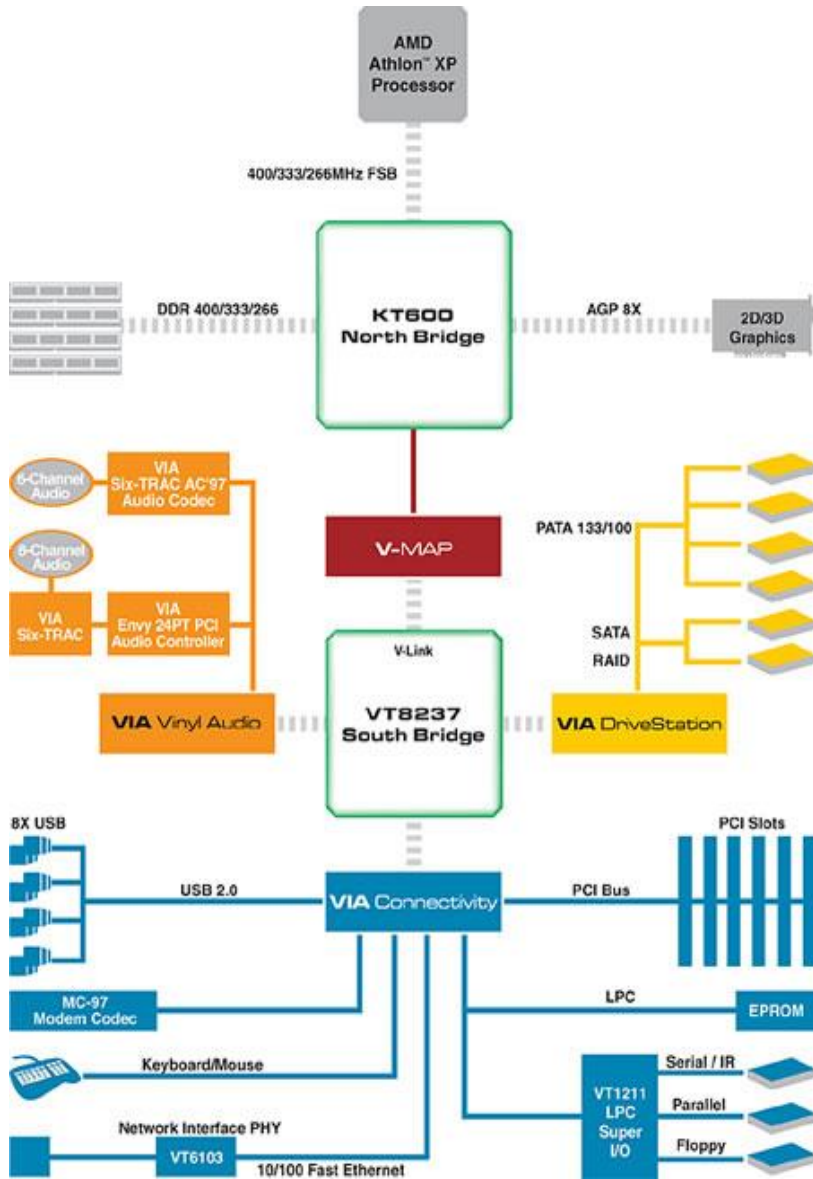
AMD Athlon™ XP Processor

400/333/266MHz FSB

DDR 400/333/266

KT600 North Bridge

AGP 8X

2D/3D Graphics

6-Channel Audio

VIA Six-TRAC AC'97 Audio Codec

6-Channel Audio

VIA Six-TRAC

VIA Envy 24PT PCI Audio Controller

V-MAP

PATA 133/100

SATA

RAID

V-Link

VT8237 South Bridge

VIA Vinyl Audio

VIA DriveStation

8X USB

PCI Slots

USB 2.0

VIA Connectivity

PCI Bus

MC-97 Modem Codec

LPC

EPROM

Keyboard/Mouse

Serial / IR

VT1211 LPC Super I/O

Parallel

Network Interface PHY

Floppy

VT6103

10/100 Fast Ethernet